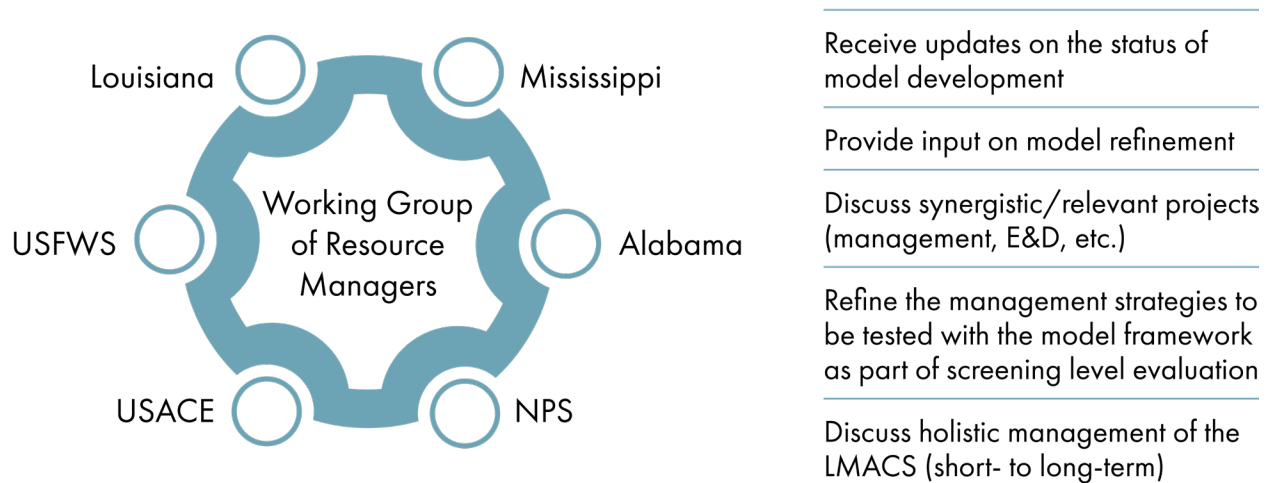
Louisiana

Mississippi

Working Group of Resource Managers

USFWS

Alabama

USACE

NPS

Receive updates on the status of model development

Provide input on model refinement

Discuss synergistic/relevant projects (management, E&D, etc.)

Refine the management strategies to be tested with the model framework as part of screening level evaluation

Discuss holistic management of the LMACS (short- to long-term)